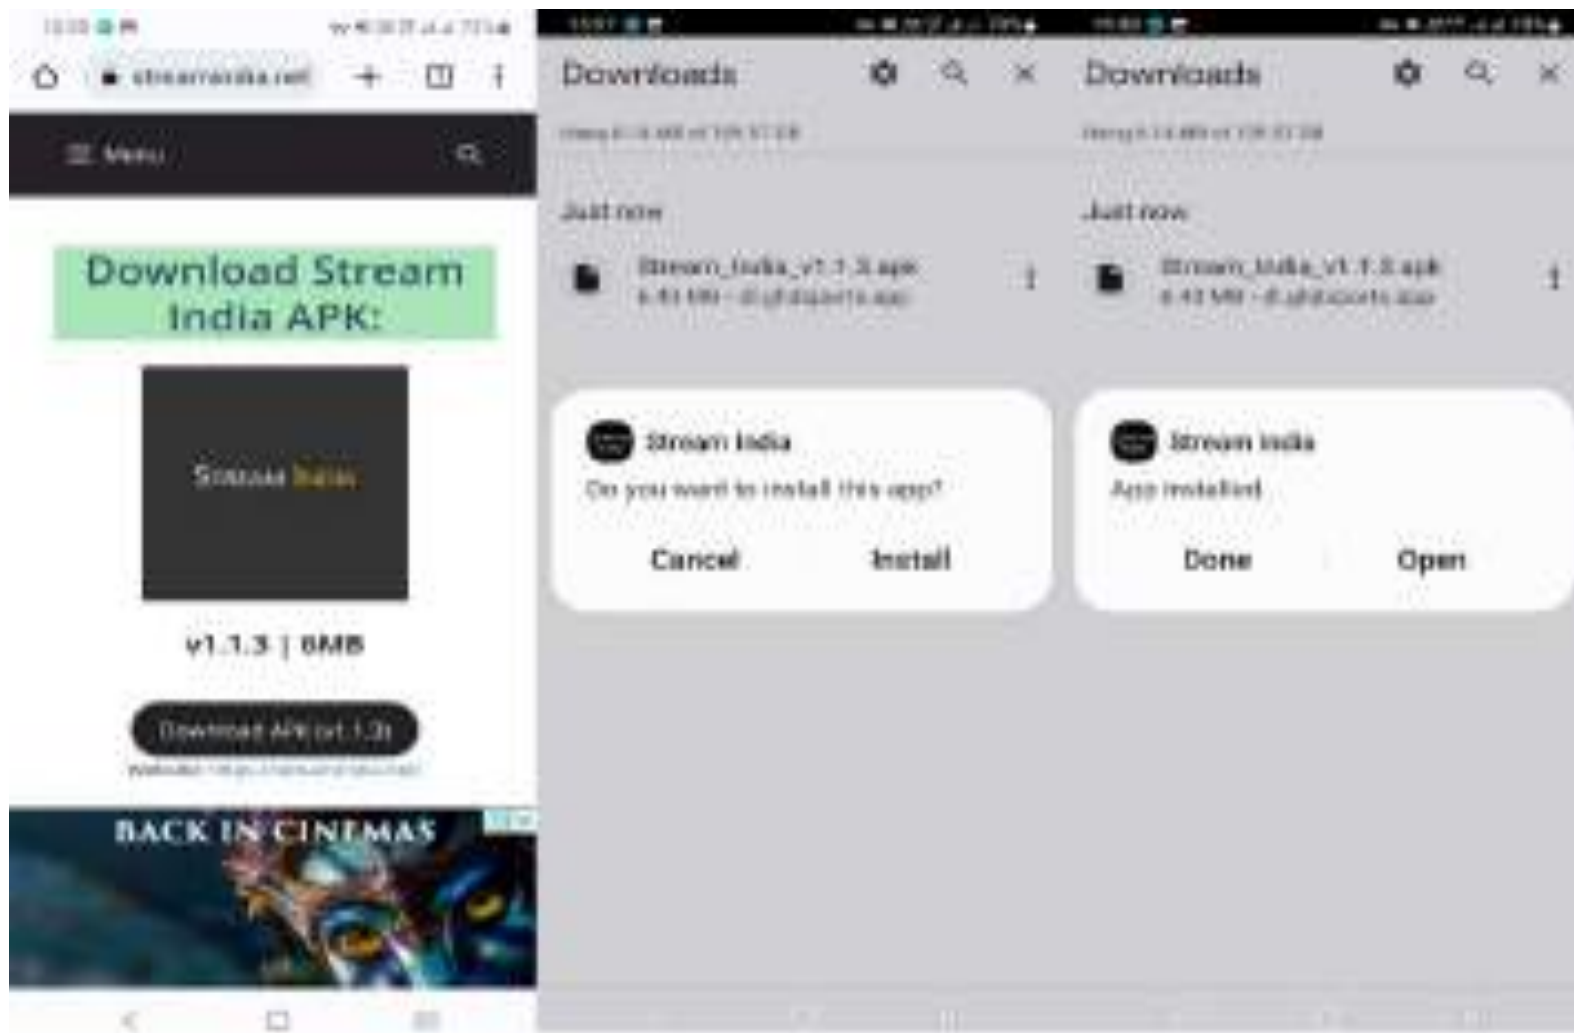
streamindia.net

Menu

Download Stream India APK:

Stream India

v1.1.3 | 6MB

Download APK (v1.1.3)

Website: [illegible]

BACK IN CINEMAS

Downloads

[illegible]

Just now

Stream_India_v1.1.3.apk
6.43 MB - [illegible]

Stream India

Do you want to install this app?

Cancel

Install

Downloads

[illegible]

Just now

Stream_India_v1.1.3.apk
6.43 MB - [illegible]

Stream India

App installed

Done

Open